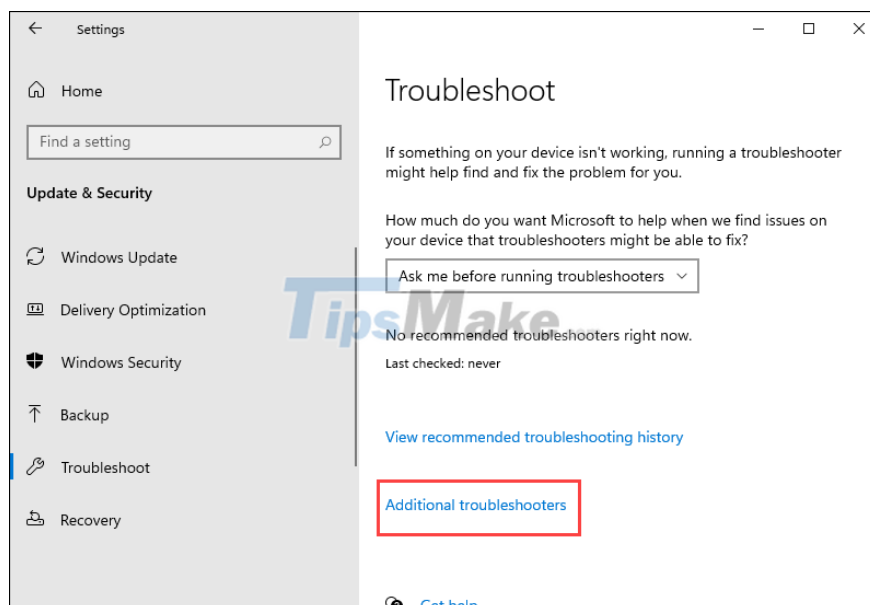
Settings

Home

Find a setting

Update & Security

Windows Update

Delivery Optimization

Windows Security

Backup

Troubleshoot

Recovery

Troubleshoot

If something on your device isn't working, running a troubleshooter might help find and fix the problem for you.

How much do you want Microsoft to help when we find issues on your device that troubleshooters might be able to fix?

Ask me before running troubleshooters

TipsMake

No recommended troubleshooters right now.

Last checked: never

View recommended troubleshooting history

Additional troubleshooters

Get help